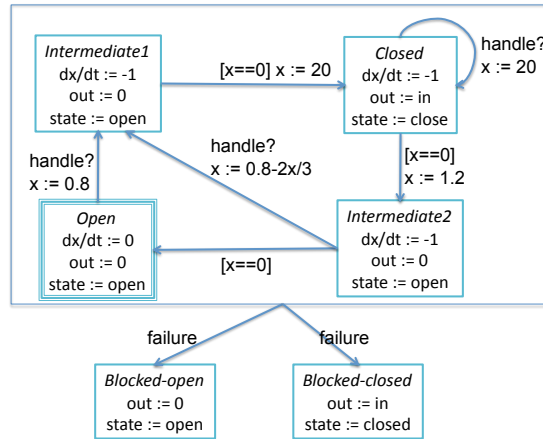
Intermediate1
dx/dt := -1
out := 0
state := open

[x==0] x := 20

Closed
dx/dt := -1
out := in
state := close

handle?
x := 20

handle?
x := 0.8-2x/3

handle?
x := 0.8

[x==0]
x := 1.2

Open
dx/dt := 0
out := 0
state := open

[x==0]

Intermediate2
dx/dt := -1
out := 0
state := open

failure

failure

Blocked-open
out := 0
state := open

Blocked-closed
out := in
state := closed